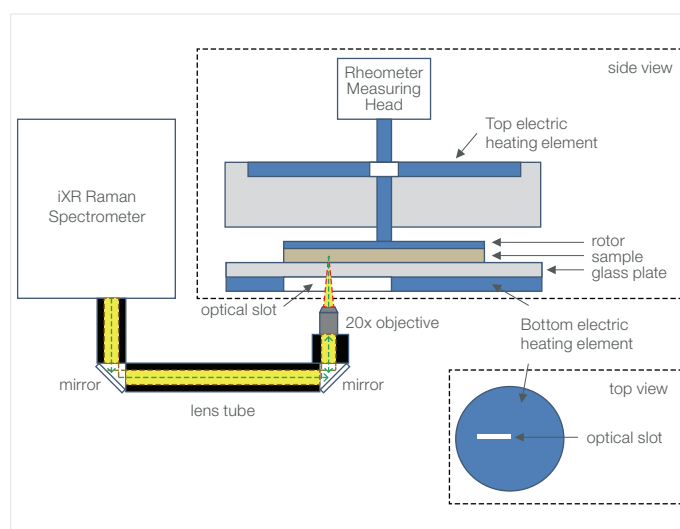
side view

Rheometer Measuring Head

Top electric heating element

iXR Raman Spectrometer

rotor
sample
glass plate

optical slot

20x objective

Bottom electric heating element

mirror

mirror

lens tube

top view

optical slot